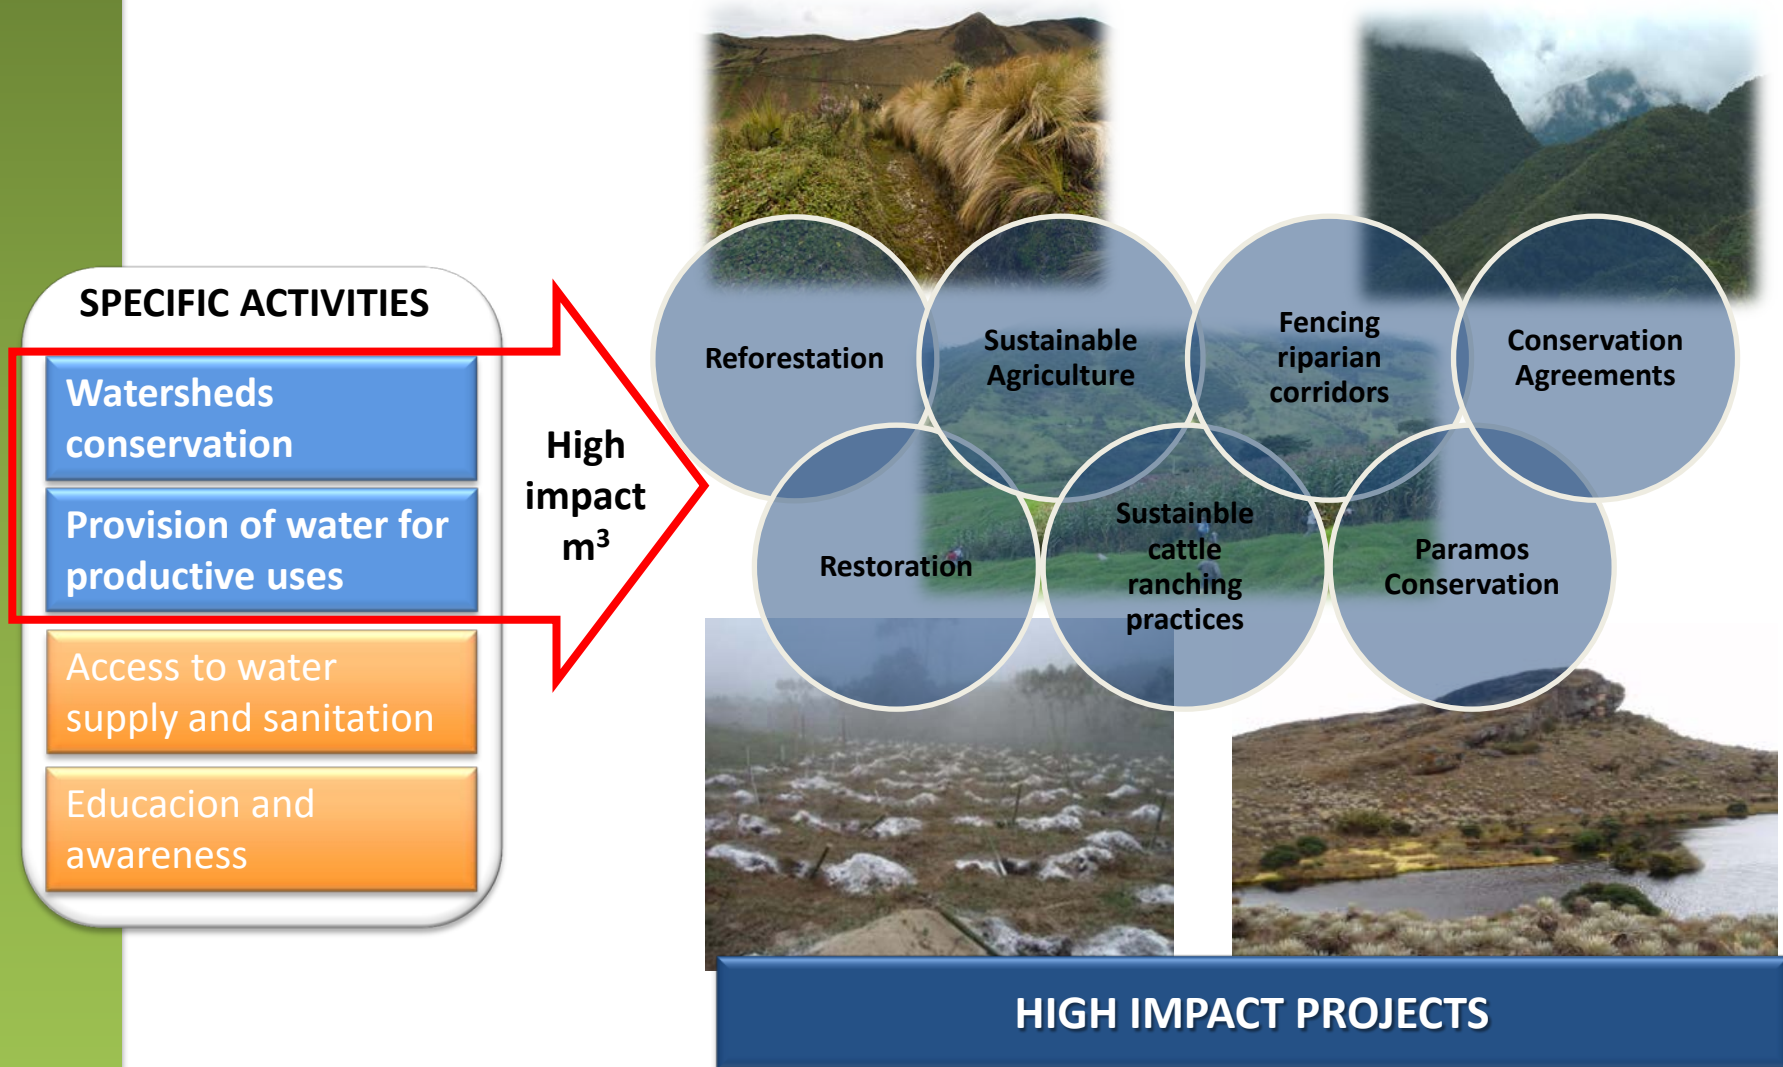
SPECIFIC ACTIVITIES

Watersheds conservation

Provision of water for productive uses

Access to water supply and sanitation

Educacion and awareness

High impact $m^3$

Reforestation

Sustainable Agriculture

Fencing riparian corridors

Conservation Agreements

Restoration

Sustainble cattle ranching practices

Paramos Conservation

HIGH IMPACT PROJECTS